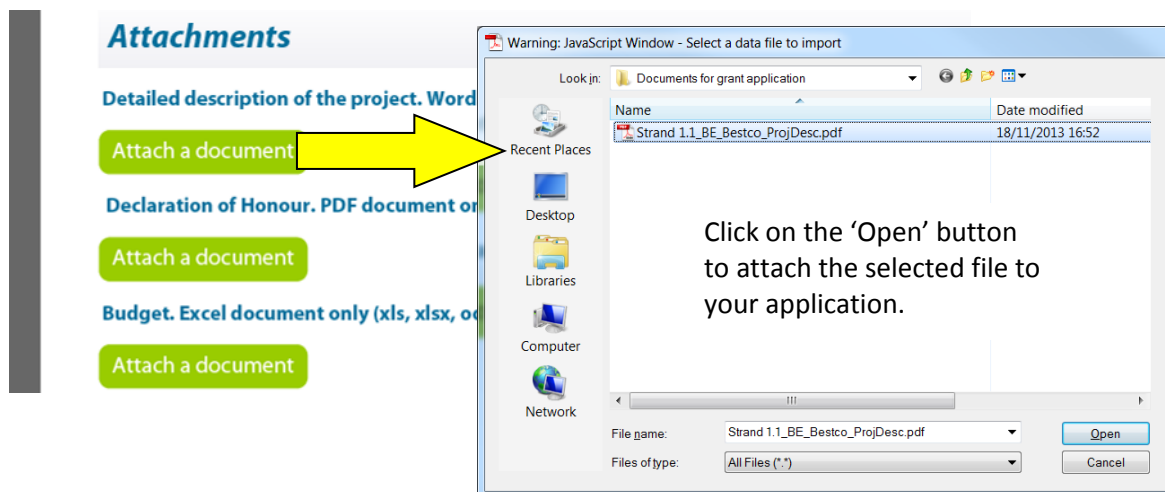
Attachments

Detailed description of the project. Word

Attach a document

Declaration of Honour. PDF document or

Attach a document

Budget. Excel document only (xls, xlsx, od

Attach a document

Warning: JavaScript Window - Select a data file to import

Look in: Documents for grant application

Recent Places

Desktop

Libraries

Computer

Network

Name

Date modified

Strand 1.1_BE_Bestco_ProjDesc.pdf

18/11/2013 16:52

Click on the 'Open' button to attach the selected file to your application.

III

File name: Strand 1.1_BE_Bestco_ProjDesc.pdf

Open

Files of type: All Files (*.*)

Cancel